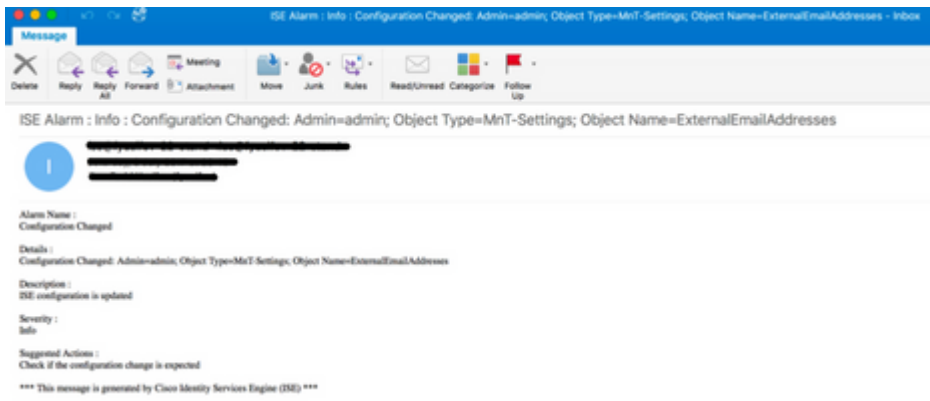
ISE Alarm : Info : Configuration Changed: Admin=admin; Object Type=MnT-Settings; Object Name=ExternalEmailAddresses - Inbox

Message

Delete Reply Reply All Forward Meeting Attachment Move Junk Rules Read/Unread Categorize Follow Up

ISE Alarm : Info : Configuration Changed: Admin=admin; Object Type=MnT-Settings; Object Name=ExternalEmailAddresses

I

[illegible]
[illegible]
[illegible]

Alarm Name :
Configuration Changed

Details :
Configuration Changed: Admin=admin; Object Type=MnT-Settings; Object Name=ExternalEmailAddresses

Description :
ISE configuration is updated

Severity :
Info

Suggested Actions :
Check if the configuration change is expected

*** This message is generated by Cisco Identity Services Engine (ISE) ***